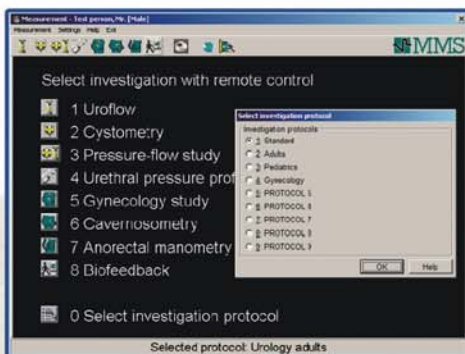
Measurement - Test person, Mr. [Male]
Measurement Settings Help Exit
MMS

Select investigation with remote control

1 Uroflow
2 Cystometry
3 Pressure-flow study
4 Urethral pressure prof
5 Gynecology study
6 Cavernosometry
7 Anorectal manometry
8 Biofeedback

0 Select investigation protocol

Selected protocol: Urology adults

Select investigation protocol
Investigation protocols
1 Standard
2 Adults
3 Pediatrics
4 Gynecology
5 PROTOCOL 5
6 PROTOCOL 6
7 PROTOCOL 7
8 PROTOCOL 8
9 PROTOCOL 9
OK
Help